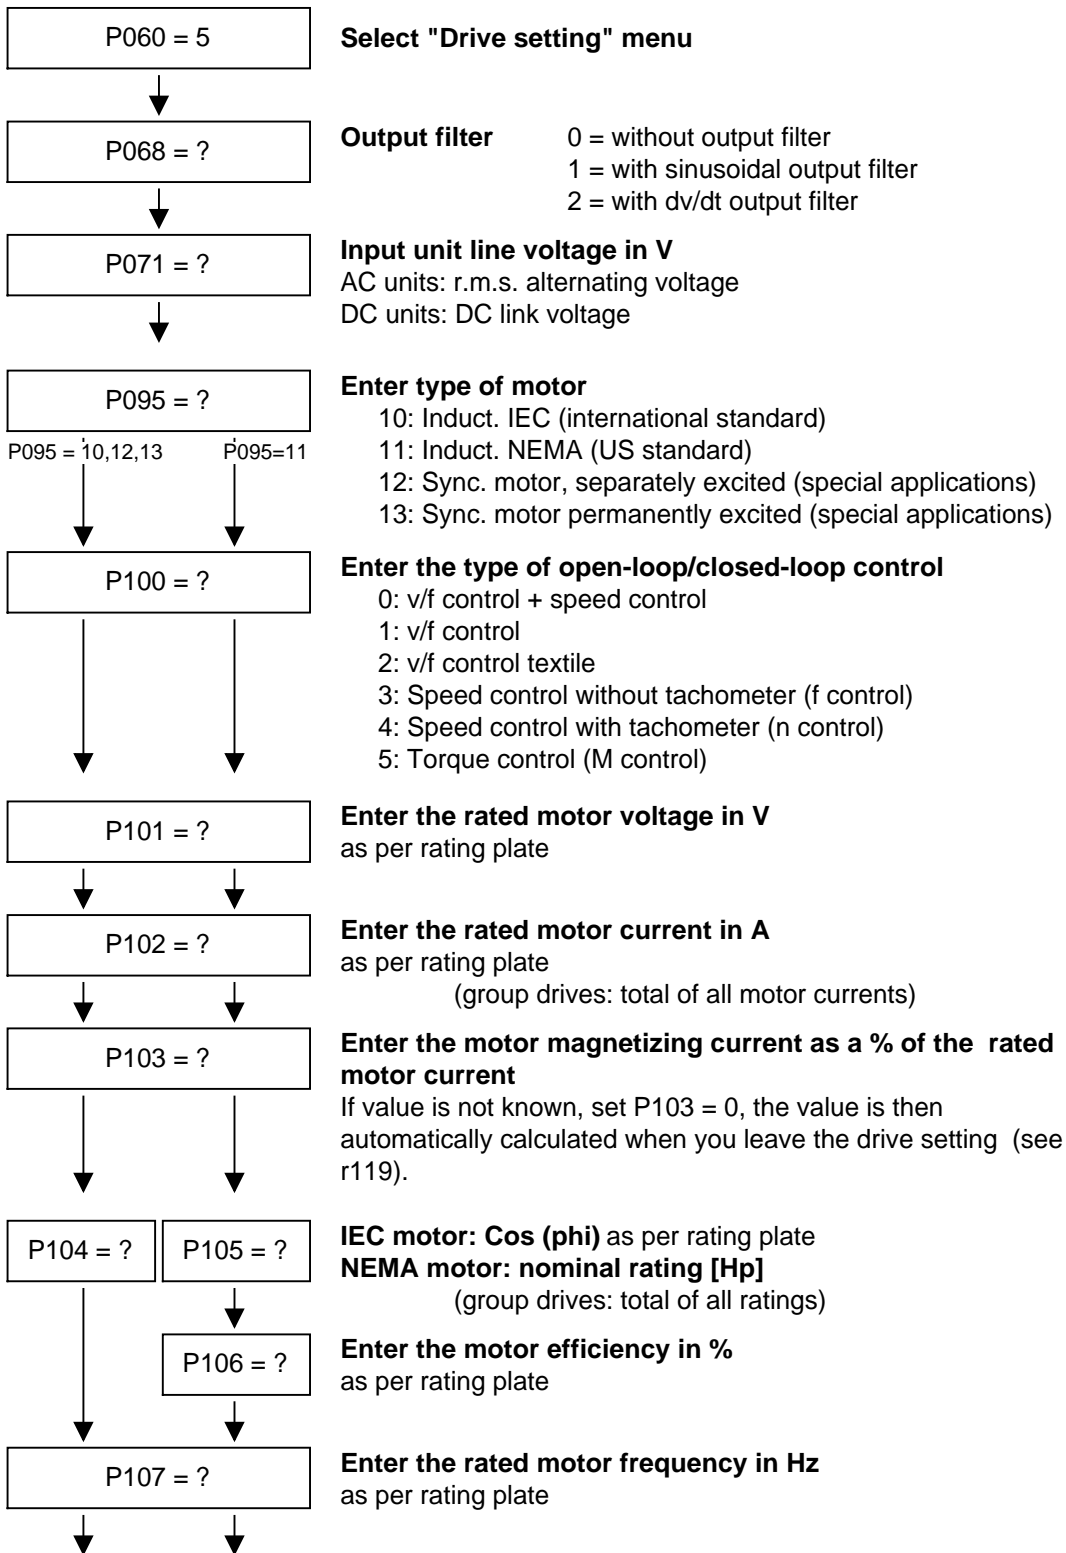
P060 = 5

**Select "Drive setting" menu**

P068 = ?

**Output filter** 0 = without output filter
1 = with sinusoidal output filter
2 = with dv/dt output filter

P071 = ?

**Input unit line voltage in V**
AC units: r.m.s. alternating voltage
DC units: DC link voltage

P095 = ?

**Enter type of motor**
10: Induct. IEC (international standard)
11: Induct. NEMA (US standard)
12: Sync. motor, separately excited (special applications)
13: Sync. motor permanently excited (special applications)

P095 = 10,12,13 P095=11

P100 = ?

**Enter the type of open-loop/closed-loop control**
0: v/f control + speed control
1: v/f control
2: v/f control textile
3: Speed control without tachometer (f control)
4: Speed control with tachometer (n control)
5: Torque control (M control)

P101 = ?

**Enter the rated motor voltage in V**
as per rating plate

P102 = ?

**Enter the rated motor current in A**
as per rating plate
(group drives: total of all motor currents)

P103 = ?

**Enter the motor magnetizing current as a % of the rated motor current**
If value is not known, set P103 = 0, the value is then automatically calculated when you leave the drive setting (see r119).

P104 = ? P105 = ?

**IEC motor: Cos (phi)** as per rating plate
**NEMA motor: nominal rating [Hp]**
(group drives: total of all ratings)

P106 = ?

**Enter the motor efficiency in %**
as per rating plate

P107 = ?

**Enter the rated motor frequency in Hz**
as per rating plate